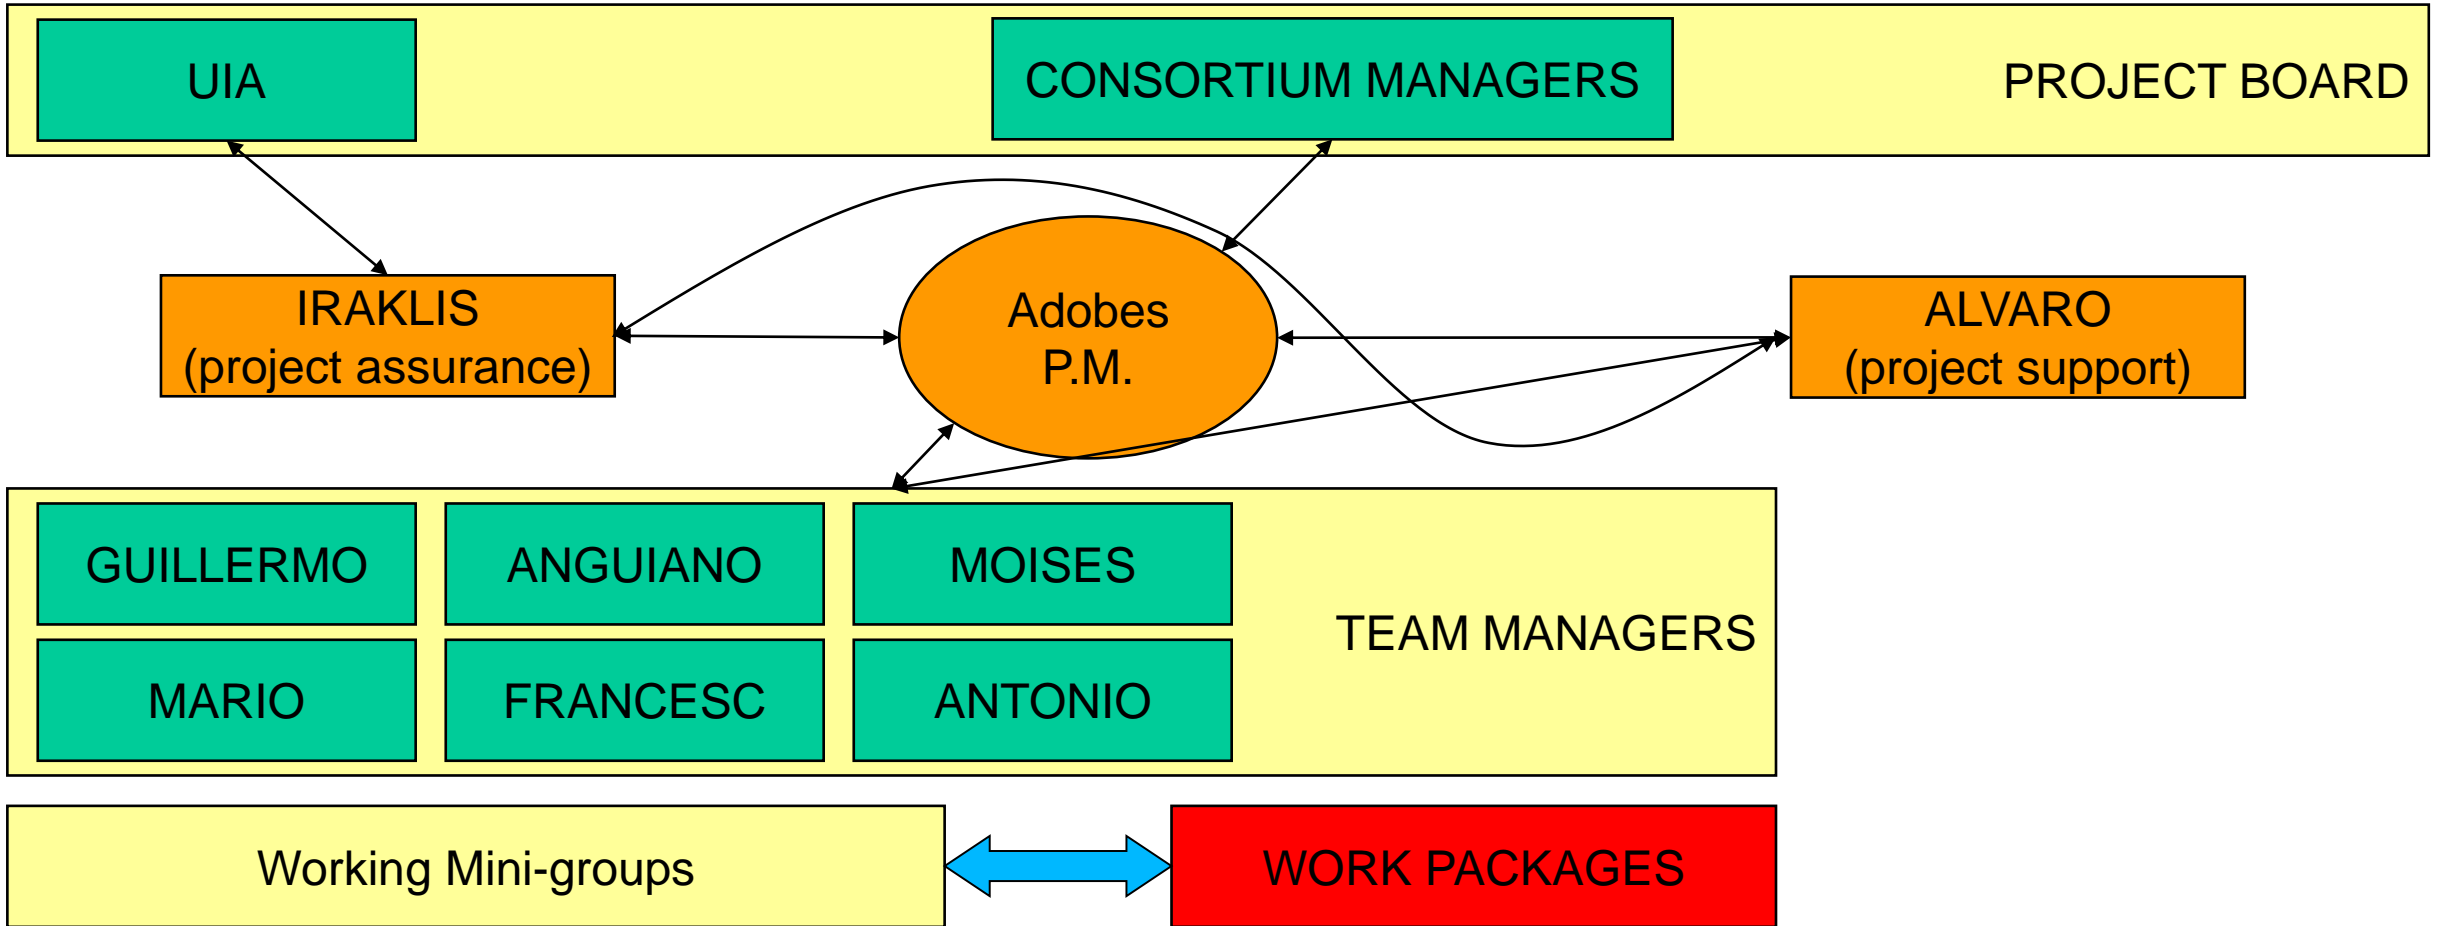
UIA

CONSORTIUM MANAGERS

PROJECT BOARD

IRAKLIS
(project assurance)

Adobes
P.M.

ALVARO
(project support)

GUILLERMO

ANGUIANO

MOISES

MARIO

FRANCESC

ANTONIO

TEAM MANAGERS

Working Mini-groups

WORK PACKAGES